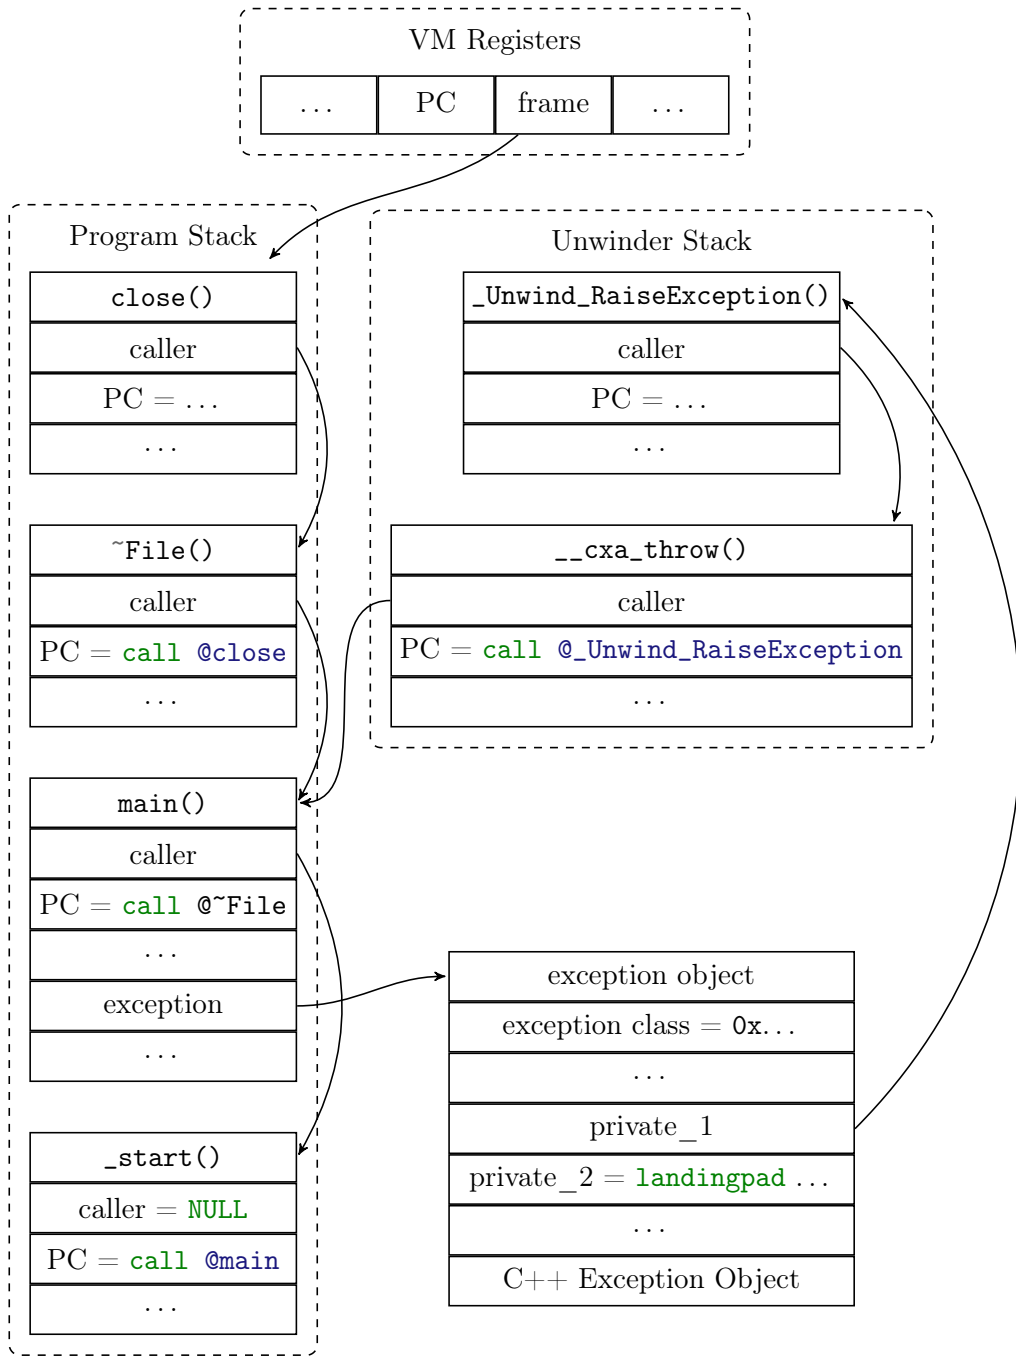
VM Registers

| ... | PC | frame | ... |
|---|---|---|---|

Program Stack

| close() |
|---|
| caller |
| PC = ... |
| ... |

| ~File() |
|---|
| caller |
| PC = call @close |
| ... |

| main() |
|---|
| caller |
| PC = call @~File |
| ... |
| exception |
| ... |

| _start() |
|---|
| caller = NULL |
| PC = call @main |
| ... |

Unwinder Stack

| _Unwind_RaiseException() |
|---|
| caller |
| PC = ... |
| ... |

| __cxa_throw() |
|---|
| caller |
| PC = call @_Unwind_RaiseException |
| ... |

| exception object |
|---|
| exception class = 0x... |
| ... |
| private_1 |
| private_2 = landingpad ... |
| ... |
| C++ Exception Object |